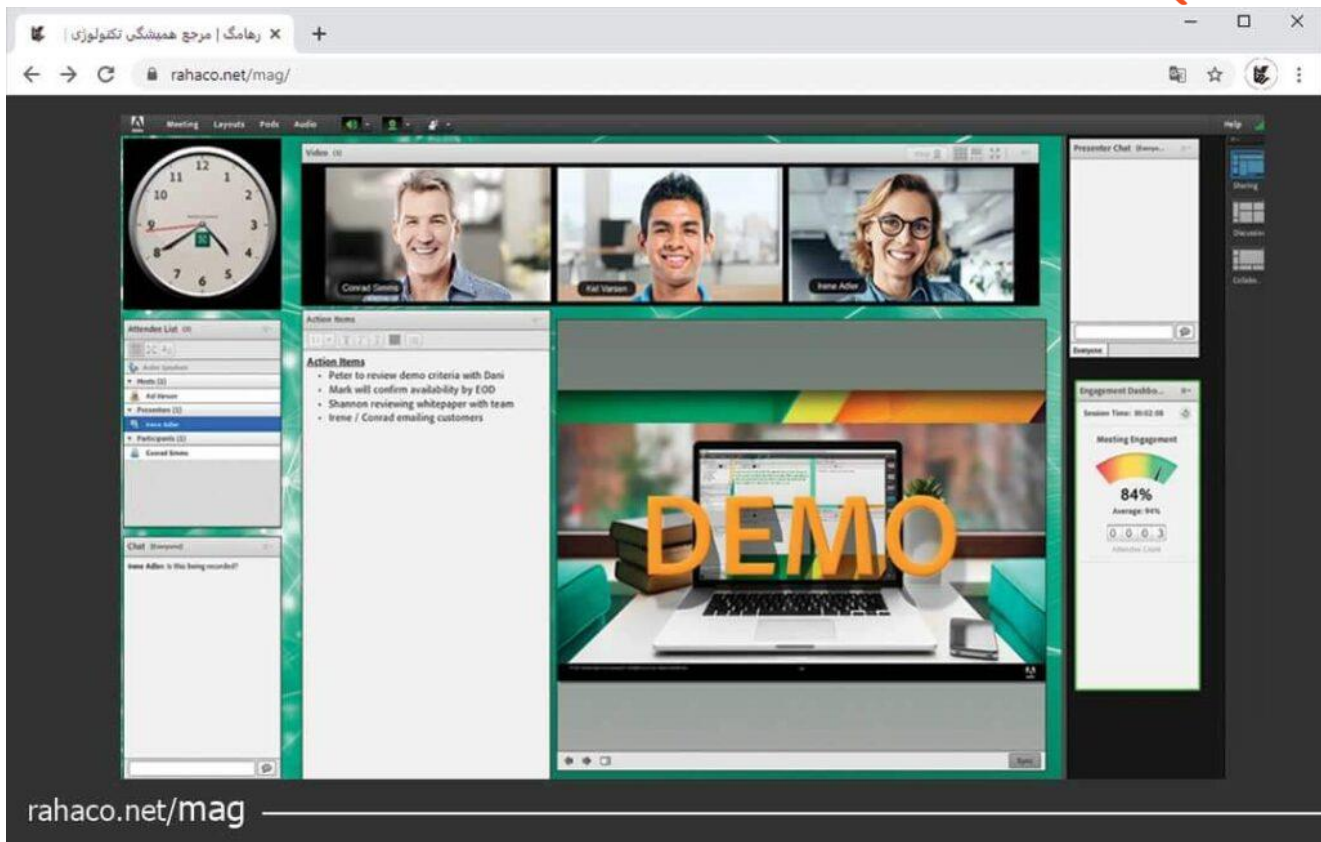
رهامگ | مرجع همیشگی تکنولوژی
rahaco.net/mag/

Meeting Layouts Pods Audio
Help

12 11 1 10 2 9 3 8 4 7 5 6

Video
Conrad Simms
Kal Varsen
Irene Adler

Presenter Chat
Everyone

Sharing
Discussion
Collabo...

Attendee List
Active Speakers
Hosts (1)
Kal Varsen
Presenters (1)
Irene Adler
Participants (1)
Conrad Simms

Action Items
Action Items
- Peter to review demo criteria with Dani
- Mark will confirm availability by EOD
- Shannon reviewing whitepaper with team
- Irene / Conrad emailing customers

DEMO

Engagement Dashbo...
Session Time: 00:02:08
Meeting Engagement
84%
Average: 94%
0 0 0 3
Attendee Count

Chat (Everyone)
Irene Adler: Is this being recorded?

Sync

rahaco.net/mag